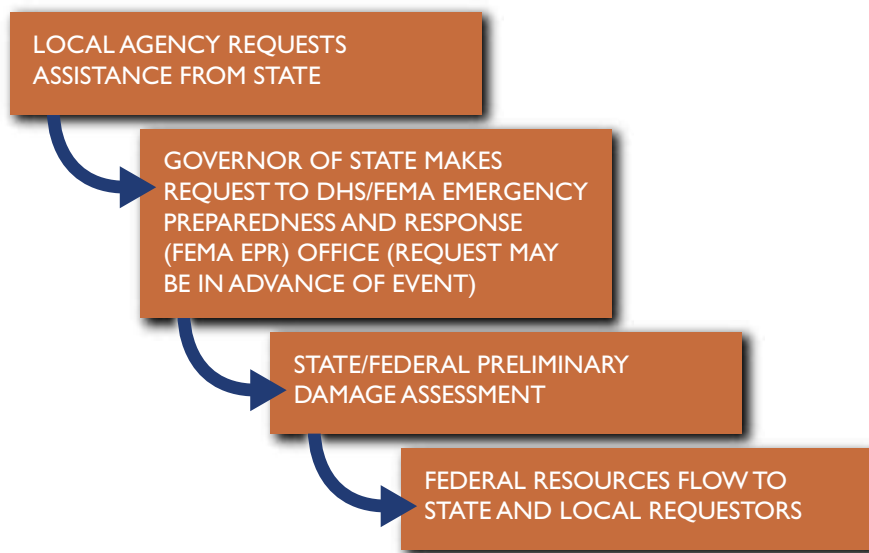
LOCAL AGENCY REQUESTS ASSISTANCE FROM STATE

GOVERNOR OF STATE MAKES REQUEST TO DHS/FEMA EMERGENCY PREPAREDNESS AND RESPONSE (FEMA EPR) OFFICE (REQUEST MAY BE IN ADVANCE OF EVENT)

STATE/FEDERAL PRELIMINARY DAMAGE ASSESSMENT

FEDERAL RESOURCES FLOW TO STATE AND LOCAL REQUESTORS